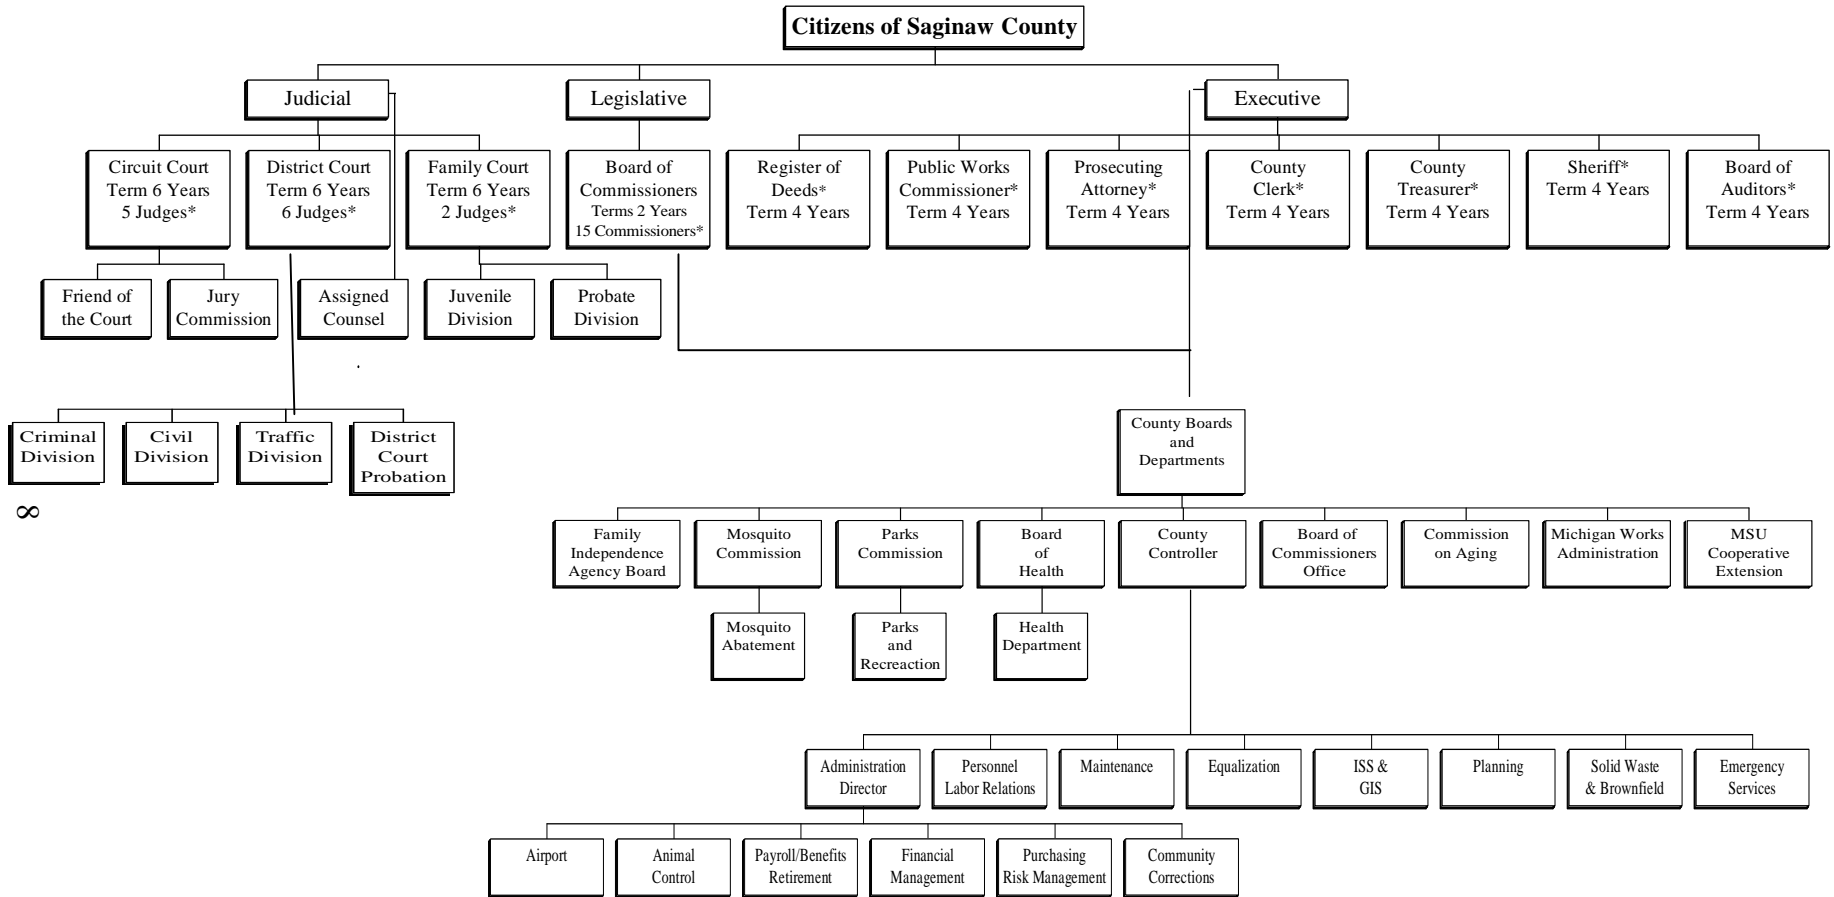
Citizens of Saginaw County

Judicial

Legislative

Executive

Circuit Court Term 6 Years 5 Judges*

District Court Term 6 Years 6 Judges*

Family Court Term 6 Years 2 Judges*

Board of Commissioners Terms 2 Years 15 Commissioners*

Register of Deeds* Term 4 Years

Public Works Commissioner* Term 4 Years

Prosecuting Attorney* Term 4 Years

County Clerk* Term 4 Years

County Treasurer* Term 4 Years

Sheriff* Term 4 Years

Board of Auditors* Term 4 Years

Friend of the Court

Jury Commission

Assigned Counsel

Juvenile Division

Probate Division

Criminal Division

Civil Division

Traffic Division

District Court Probation

∞

County Boards and Departments

Family Independence Agency Board

Mosquito Commission

Parks Commission

Board of Health

County Controller

Board of Commissioners Office

Commission on Aging

Michigan Works Administration

MSU Cooperative Extension

Mosquito Abatement

Parks and Recreaction

Health Department

Administration Director

Personnel Labor Relations

Maintenance

Equalization

ISS & GIS

Planning

Solid Waste & Brownfield

Emergency Services

Airport

Animal Control

Payroll/Benefits Retirement

Financial Management

Purchasing Risk Management

Community Corrections